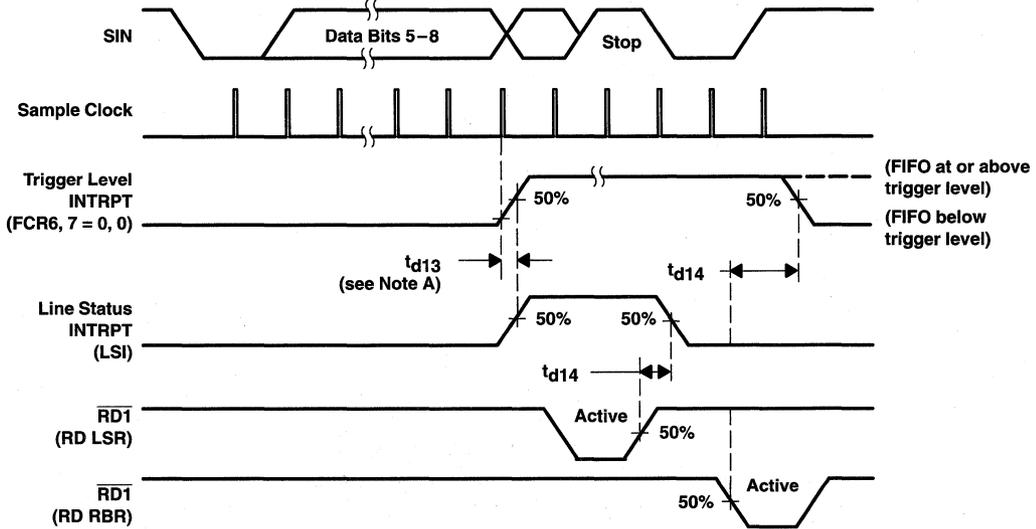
SIN

Data Bits 5–8

Stop

Sample Clock

Trigger Level INTRPT (FCR6, 7 = 0, 0)

50%

50%

(FIFO at or above trigger level)

(FIFO below trigger level)

$t_{d13}$ (see Note A)

$t_{d14}$

Line Status INTRPT (LSI)

50%

50%

$t_{d14}$

$\overline{RD1}$ (RD LSR)

Active

50%

$\overline{RD1}$ (RD RBR)

50%

Active